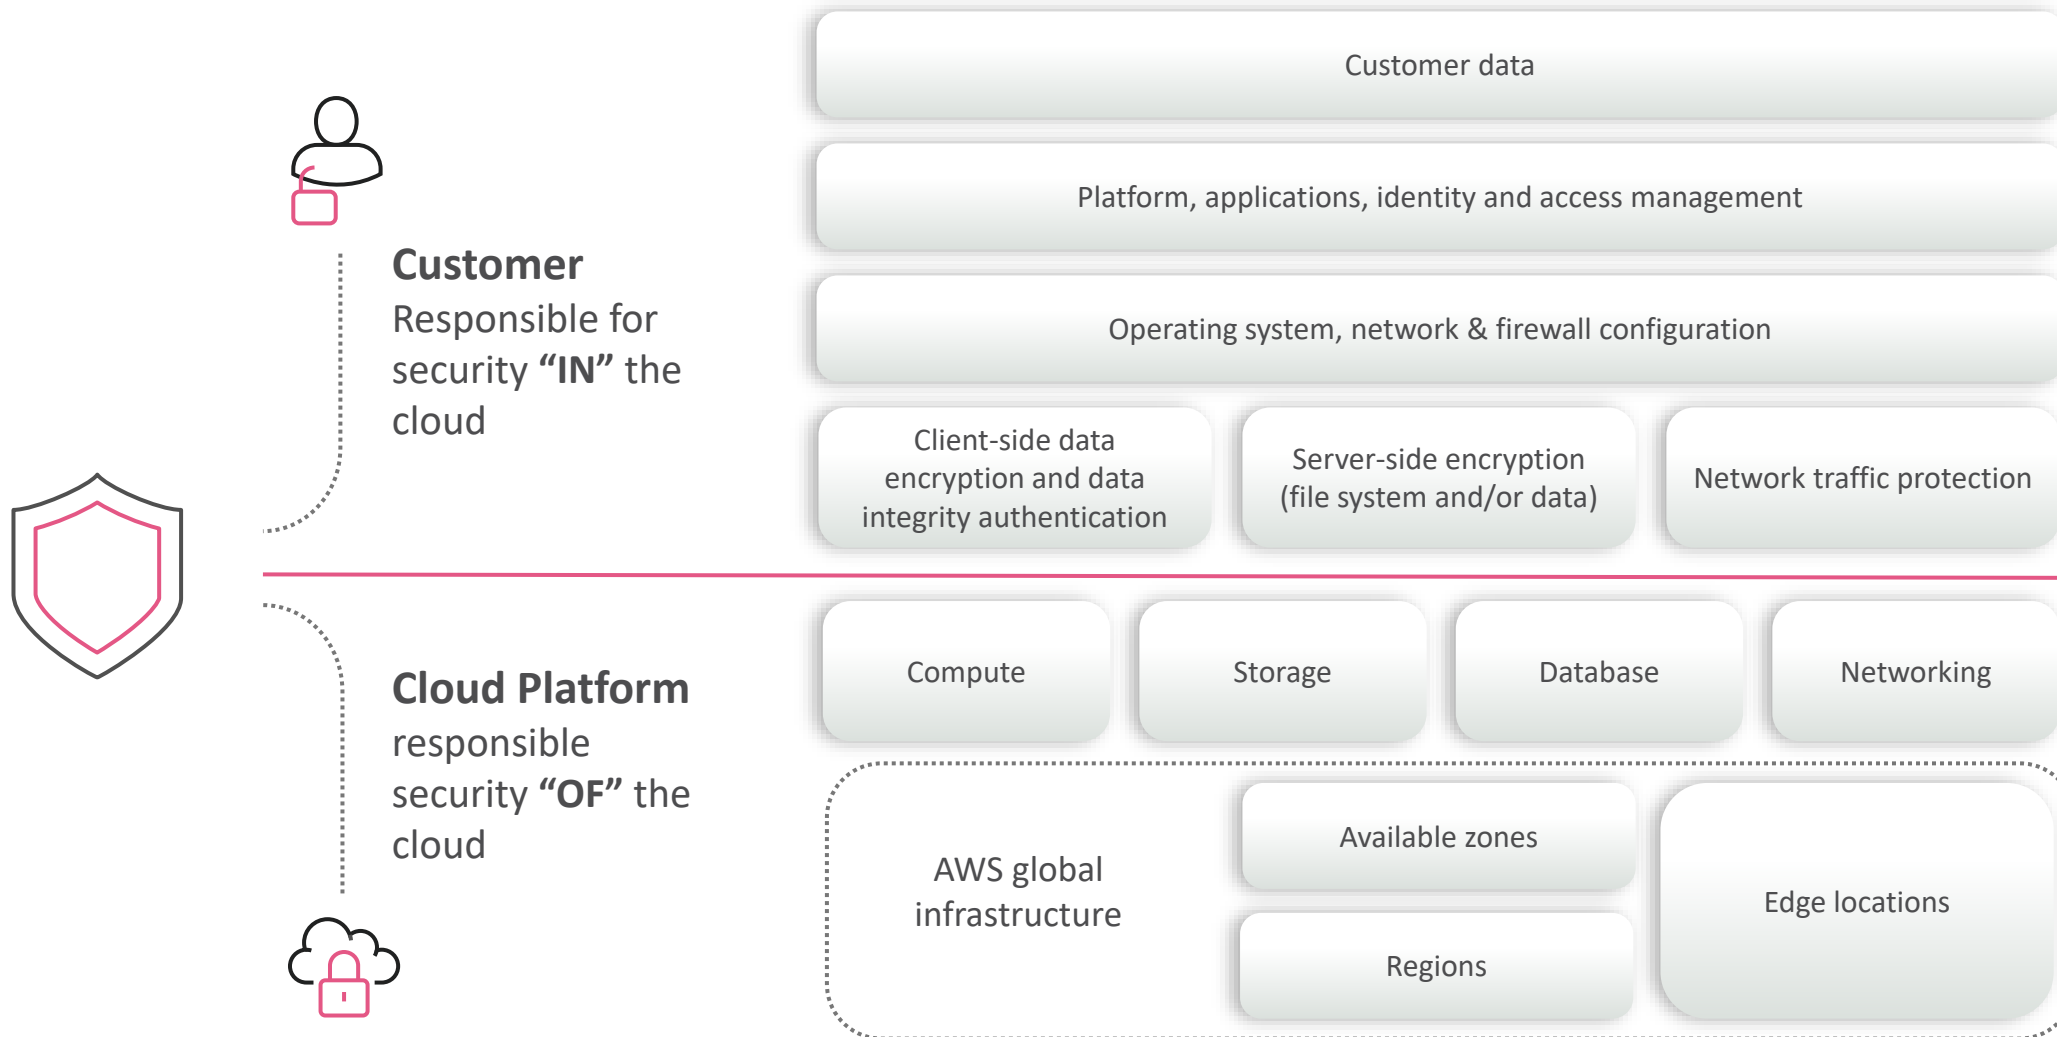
Customer
Responsible for security **“IN”** the cloud

Customer data

Platform, applications, identity and access management

Operating system, network & firewall configuration

Client-side data encryption and data integrity authentication

Server-side encryption (file system and/or data)

Network traffic protection

Cloud Platform
responsible security **“OF”** the cloud

Compute

Storage

Database

Networking

AWS global infrastructure

Available zones

Regions

Edge locations